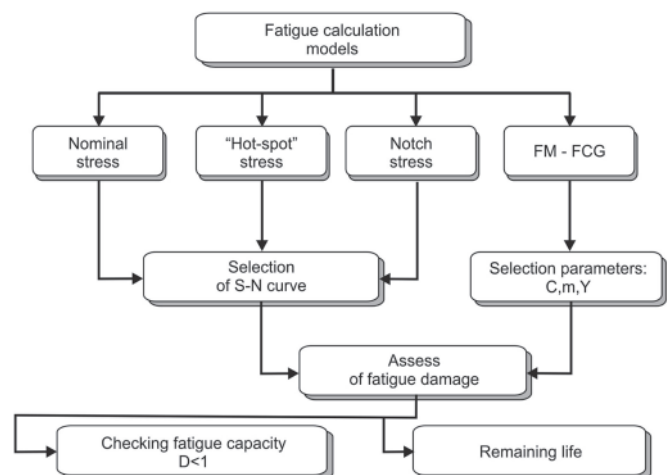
Fatigue calculation models

Nominal stress

“Hot-spot” stress

Notch stress

FM - FCG

Selection of S-N curve

Selection parameters: C,m,Y

Assess of fatigue damage

Checking fatigue capacity D<1

Remaining life